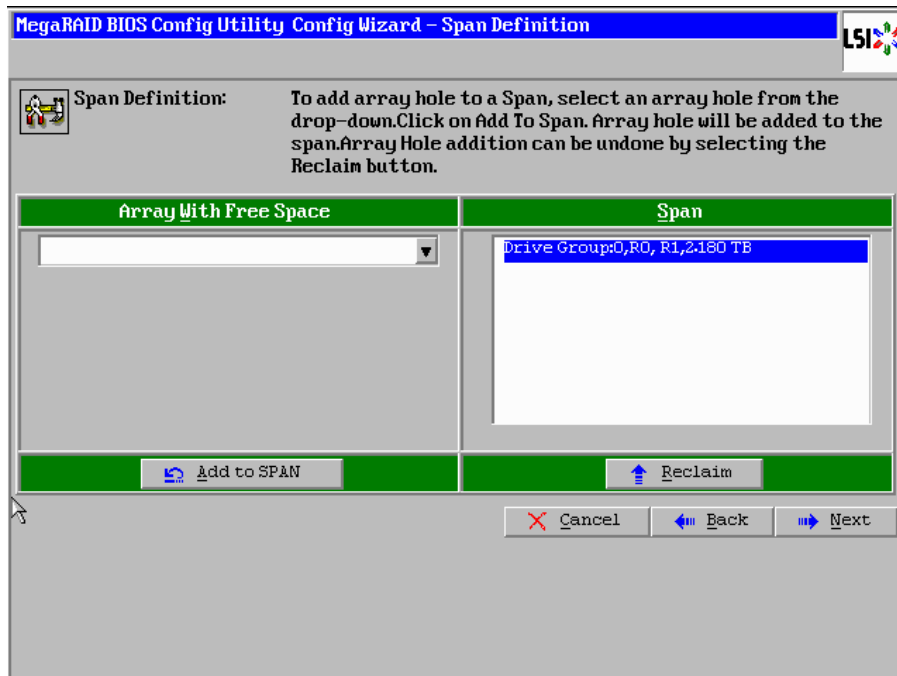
MegaRAID BIOS Config Utility Config Wizard – Span Definition

LSI

Span Definition:

To add array hole to a Span, select an array hole from the drop-down.Click on Add To Span. Array hole will be added to the span.Array Hole addition can be undone by selecting the Reclaim button.

| Array With Free Space | Span |
|---|---|
| | Drive Group:0,R0, R1,2.180 TB |
| Add to SPAN | Reclaim |

Cancel  Back  Next